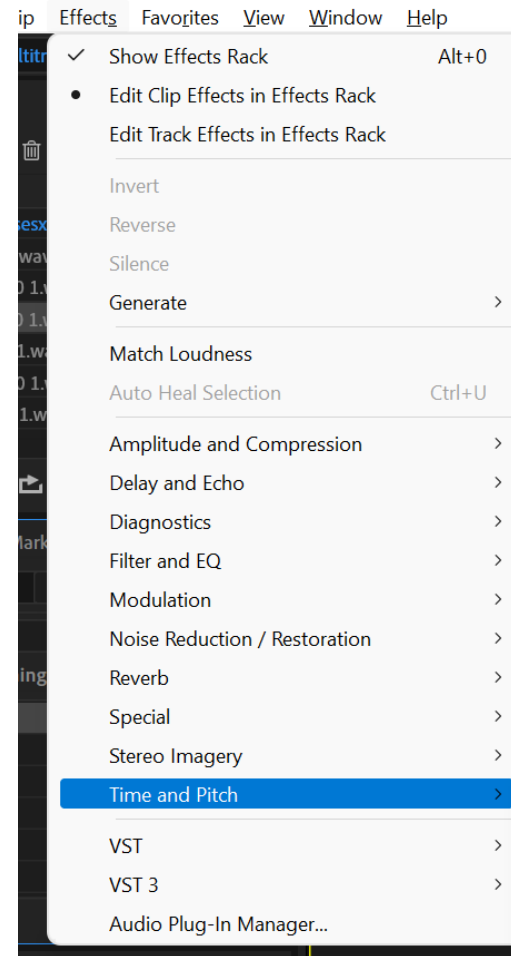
ip Effects Favorites View Window Help

Show Effects Rack Alt+0
Edit Clip Effects in Effects Rack
Edit Track Effects in Effects Rack

Invert
Reverse
Silence
Generate

Match Loudness
Auto Heal Selection Ctrl+U

Amplitude and Compression
Delay and Echo
Diagnostics
Filter and EQ
Modulation
Noise Reduction / Restoration
Reverb
Special
Stereo Imagery
Time and Pitch

VST
VST 3
Audio Plug-In Manager...

ltitr
sesx
wav
0 1.
0 1.
1.wa
0 1.
1.w
Mark
ing